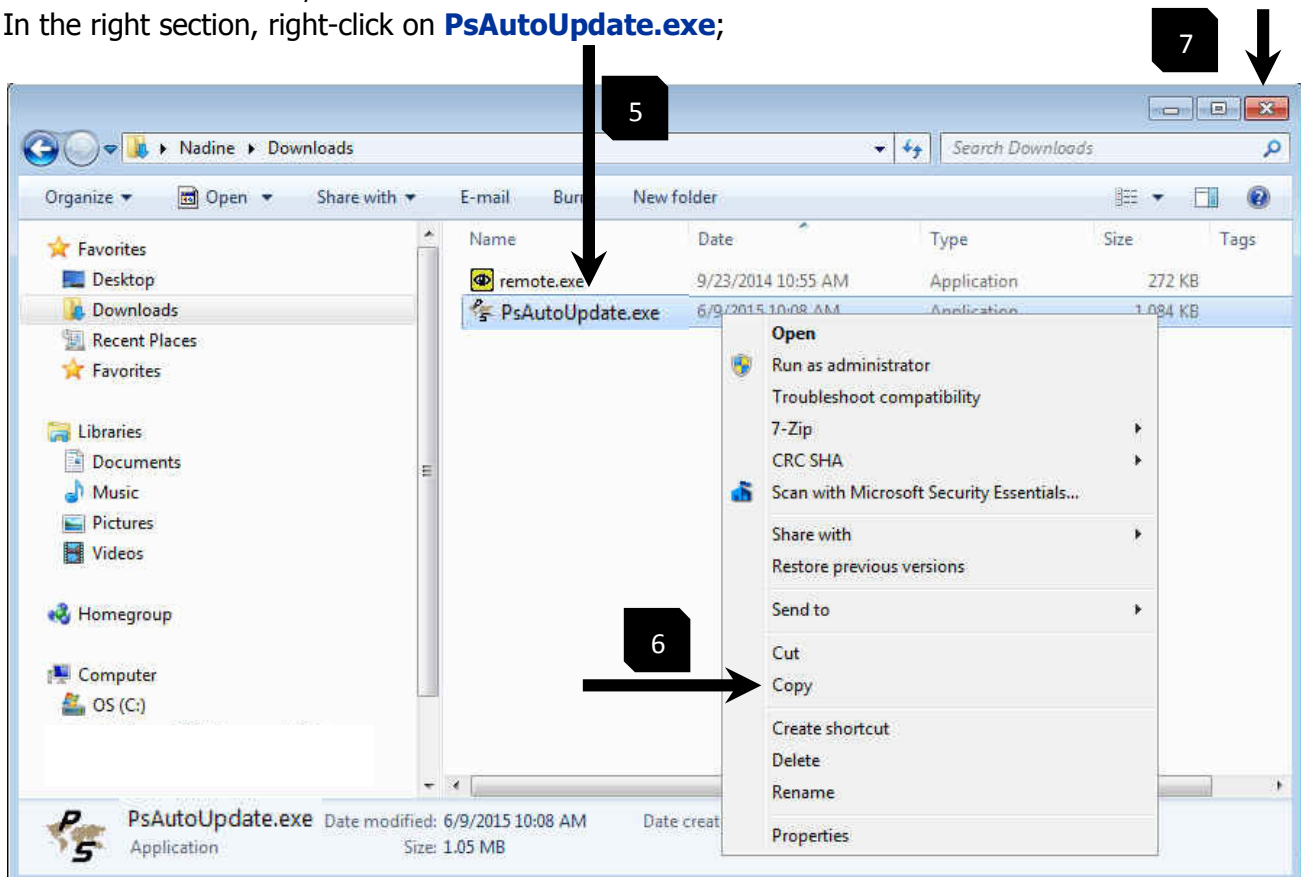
In the right section, right-click on **PsAutoUpdate.exe**;

7

5

Nadine ▸ Downloads

Search Downloads

Organize ▾ Open ▾ Share with ▾ E-mail Burn New folder

Favorites
Desktop
Downloads
Recent Places
Favorites

Libraries
Documents
Music
Pictures
Videos

Homegroup

Computer
OS (C:)

| Name | Date | Type | Size | Tags |
|---|---|---|---|---|
| remote.exe | 9/23/2014 10:55 AM | Application | 272 KB | |
| PsAutoUpdate.exe | 6/9/2015 10:08 AM | Application | 1,084 KB | |

Open
Run as administrator
Troubleshoot compatibility
7-Zip
CRC SHA
Scan with Microsoft Security Essentials...
Share with
Restore previous versions
Send to
Cut
Copy
Create shortcut
Delete
Rename
Properties

6

PsAutoUpdate.exe Date modified: 6/9/2015 10:08 AM Date creat
Application Size: 1.05 MB